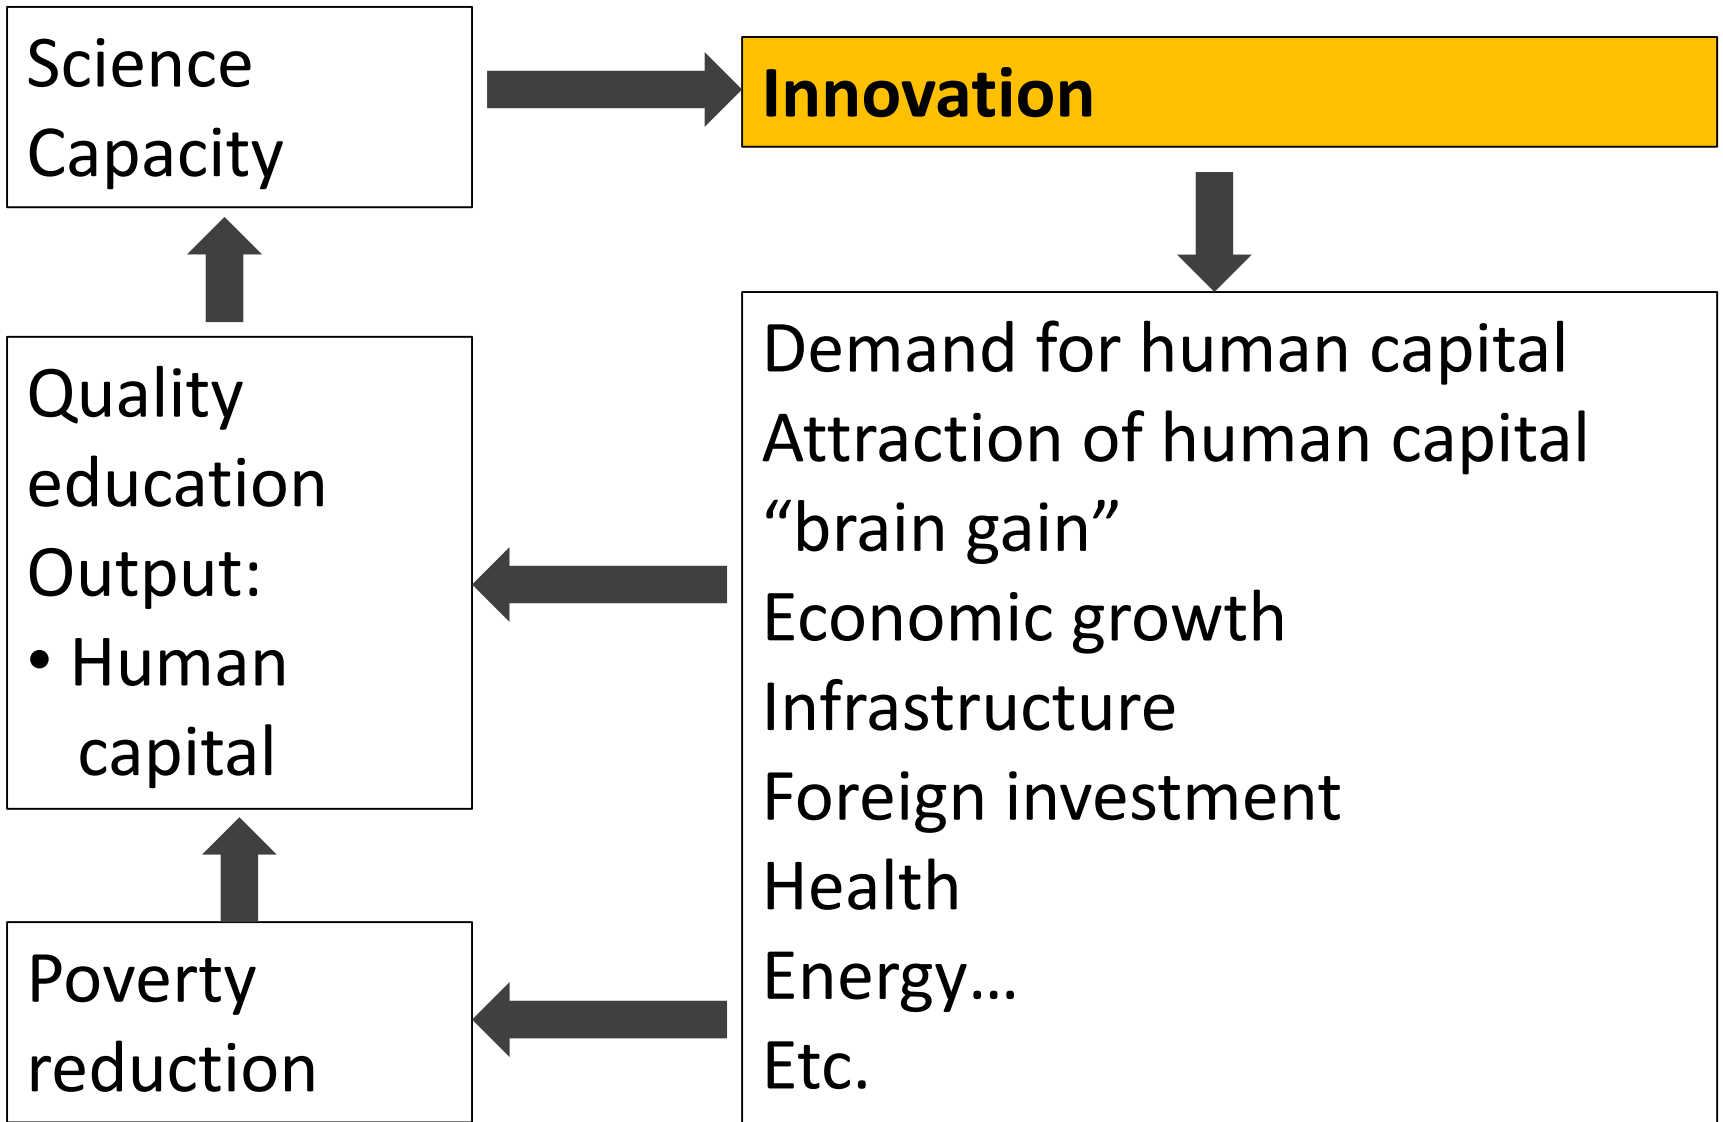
Science Capacity

Innovation

Demand for human capital
Attraction of human capital
“brain gain”
Economic growth
Infrastructure
Foreign investment
Health
Energy…
Etc.

Quality education
Output:
• Human capital

Poverty reduction